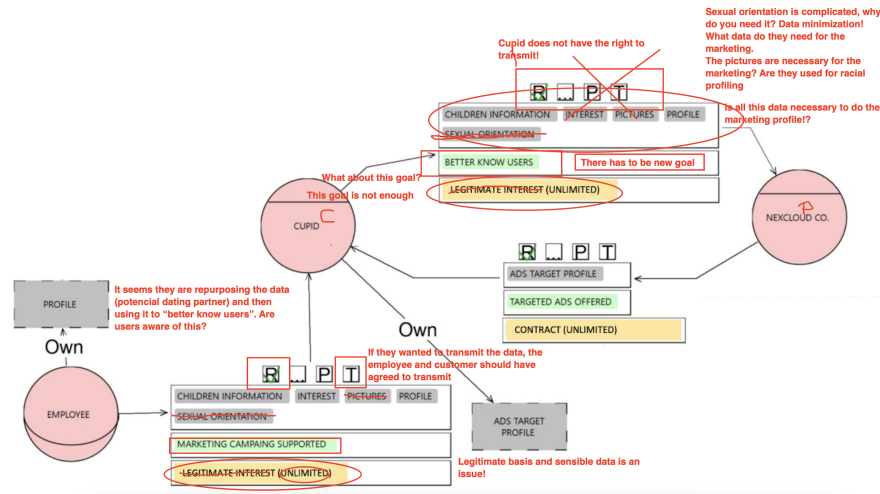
Sexual orientation is complicated, why do you need it? Data minimization! What data do they need for the marketing.
The pictures are necessary for the marketing? Are they used for racial profiling

Cupid does not have the right to transmit!

R ... P T

CHILDREN INFORMATION INTEREST PICTURES PROFILE SEXUAL ORIENTATION

Is all this data necessary to do the marketing profile!?

BETTER KNOW USERS

There has to be new goal

What about this goal?

This goal is not enough

LEGITIMATE INTEREST (UNLIMITED)

CUPID

NEXCLOUD CO.

R ... P T

ADS TARGET PROFILE

TARGETED ADS OFFERED

CONTRACT (UNLIMITED)

It seems they are repurposing the data (potencial dating partner) and then using it to "better know users". Are users aware of this?

PROFILE

Own

Own

If they wanted to transmit the data, the employee and customer should have agreed to transmit

R ... P T

EMPLOYEE

CHILDREN INFORMATION INTEREST PICTURES PROFILE SEXUAL ORIENTATION

ADS TARGET PROFILE

MARKETING CAMPAING SUPPORTED

LEGITIMATE INTEREST (UNLIMITED)

Legitimate basis and sensible data is an issue!